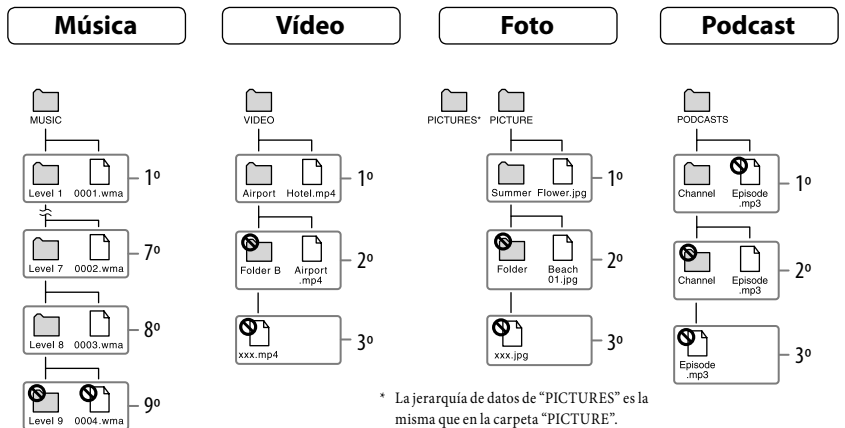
Música

MUSIC
Level 1 0001.wma 1º
Level 7 0002.wma 7º
Level 8 0003.wma 8º
Level 9 0004.wma 9º

Vídeo

VIDEO
Airport Hotel.mp4 1º
Folder B Airport .mp4 2º
xxx.mp4 3º

Foto

PICTURES* PICTURE
Summer Flower.jpg 1º
Folder Beach 01.jpg 2º
xxx.jpg 3º

* La jerarquía de datos de "PICTURES" es la misma que en la carpeta "PICTURE".

Podcast

PODCASTS
Channel Episode .mp3 1º
Channel Episode .mp3 2º
Episode .mp3 3º